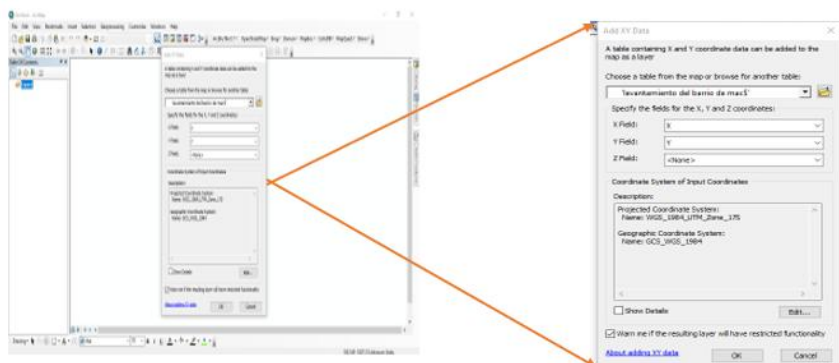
Add XY Data

A table containing X and Y coordinate data can be added to the map as a layer

Choose a table from the map or browse for another table:

'levantamiento del barrio de mac$'

Specify the fields for the X, Y and Z coordinates:

X Field: X

Y Field: Y

Z Field: <None>

Coordinate System of Input Coordinates

Description:

Projected Coordinate System:
Name: WGS_1984_UTM_Zone_17S

Geographic Coordinate System:
Name: GCS_WGS_1984

Show Details

Edit...

Warn me if the resulting layer will have restricted functionality

About adding XY data

OK

Cancel